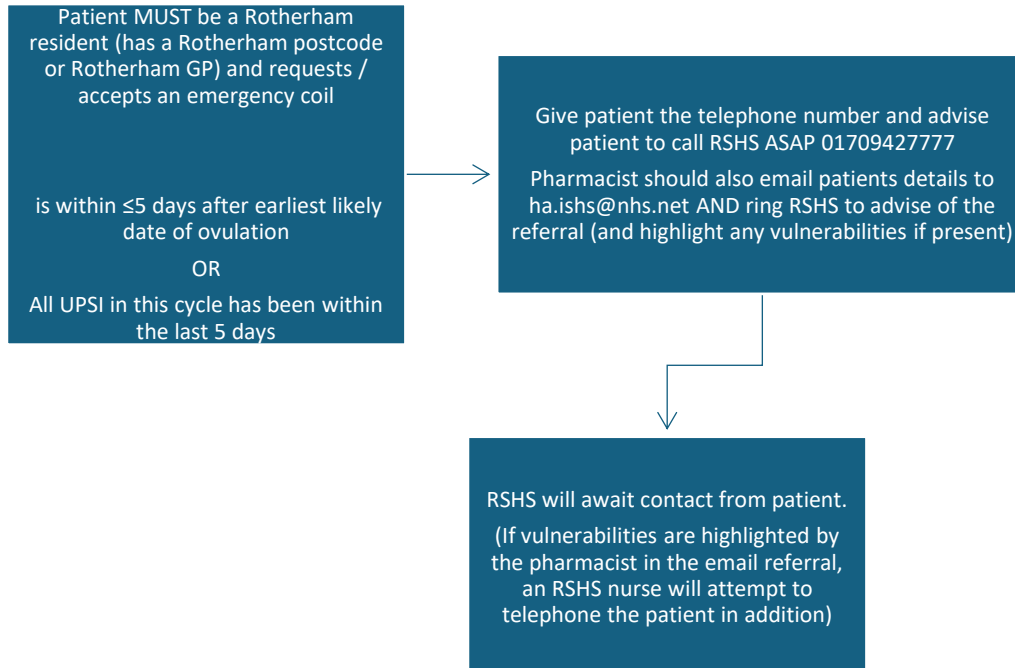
Patient MUST be a Rotherham resident (has a Rotherham postcode or Rotherham GP) and requests / accepts an emergency coil

is within ≤5 days after earliest likely date of ovulation

OR

All UPSI in this cycle has been within the last 5 days

Give patient the telephone number and advise patient to call RSHS ASAP 01709427777

Pharmacist should also email patients details to ha.ishs@nhs.net AND ring RSHS to advise of the referral (and highlight any vulnerabilities if present)

RSHS will await contact from patient.

(If vulnerabilities are highlighted by the pharmacist in the email referral, an RSHS nurse will attempt to telephone the patient in addition)